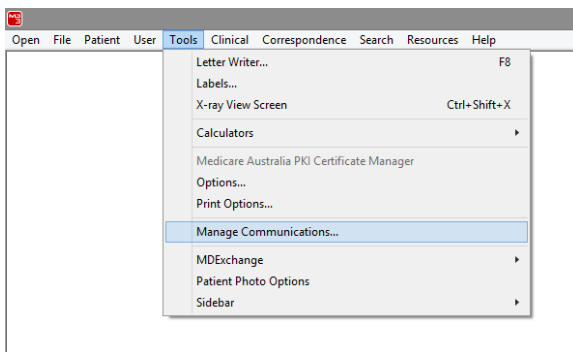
Open File Patient User Tools Clinical Correspondence Search Resources Help

Letter Writer... F8
Labels...
X-ray View Screen Ctrl+Shift+X
Calculators
Medicare Australia PKI Certificate Manager
Options...
Print Options...
Manage Communications...
MDExchange
Patient Photo Options
Sidebar